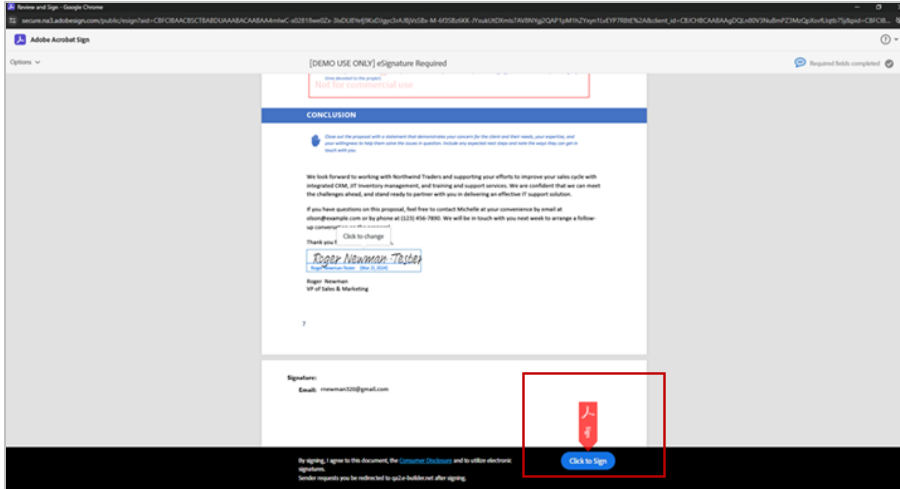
Review and Sign - Google Chrome

secure.na3.adobesign.com/public/esign?aid=CBFCIBAACBSCTBABDUAAABACAABAAA4mIwC-a02818we0Zx-3IxDUE9vtJ9KxDJgyc3rA/8jVsGBx-M-6f3SBz6KK-JYoukUtDXmIsTAV8NYgj2QAP1pM1hZYxyn1cxEYP7R8tE%2A&client_id=CBJCHBCAABAAgDQLn80V3NaMuPZ3MzQpXovfUqtb7Sj&pid=CBFCIB...

Adobe Acrobat Sign

Options

[DEMO USE ONLY] eSignature Required

Required fields completed

time devoted to the project

Not for commercial use

CONCLUSION

Close out the proposal with a statement that demonstrates your concern for the client and their needs, your expertise, and your willingness to help them solve the issues in question. Include any expected next steps and note the ways they can get in touch with you.

We look forward to working with Northwind Traders and supporting your efforts to improve your sales cycle with integrated CRM, JIT inventory management, and training and support services. We are confident that we can meet the challenges ahead, and stand ready to partner with you in delivering an effective IT support solution.

If you have questions on this proposal, feel free to contact Michelle at your convenience by email at olson@example.com or by phone at (123) 456-7890. We will be in touch with you next week to arrange a follow-up conversa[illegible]

Click to change

Thank you f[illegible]

Roger Newman Tester

Roger Newman Tester (Mar 21 2024)

Roger Newman
VP of Sales & Marketing

?

Signature:

Email: rnewman320@gmail.com

By signing, I agree to this document, the Consumer Disclosure and to utilize electronic signatures.
Sender requests you be redirected to qa2.e-builder.net after signing.

Click to Sign